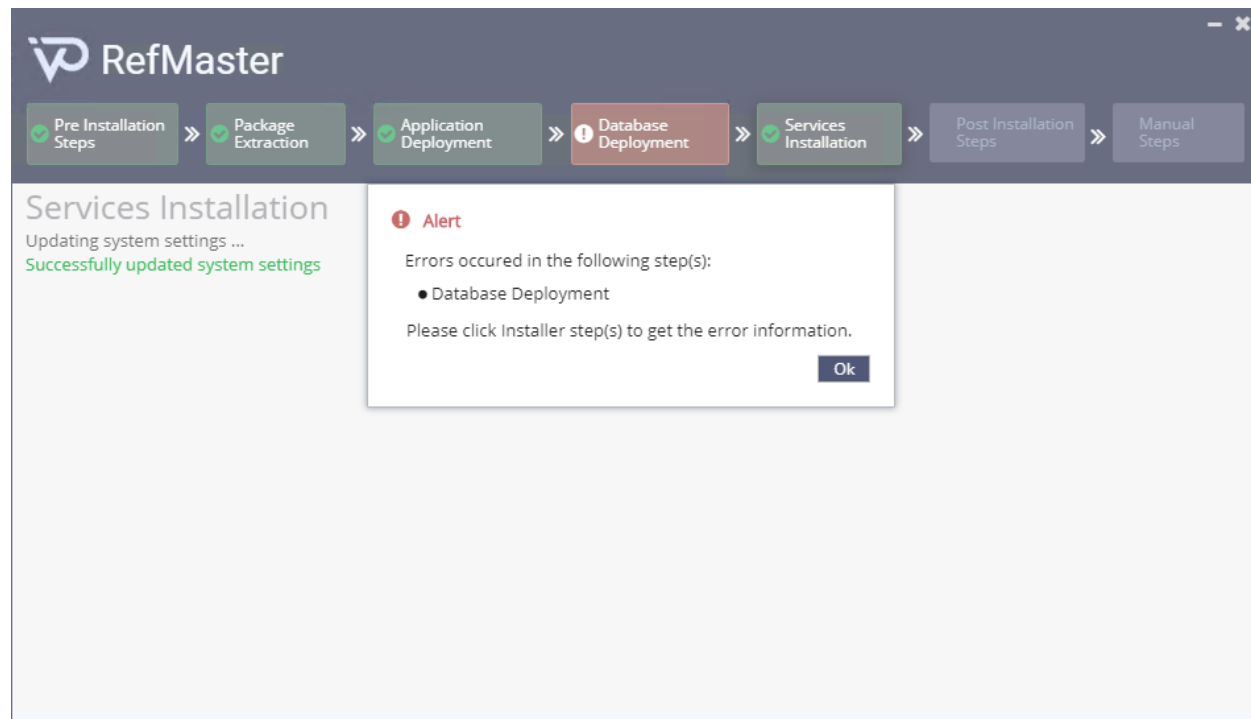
RefMaster

Pre Installation Steps » Package Extraction » Application Deployment » Database Deployment » Services Installation » Post Installation Steps » Manual Steps

Services Installation
Updating system settings ...
Successfully updated system settings

Alert

Errors occured in the following step(s):

• Database Deployment

Please click Installer step(s) to get the error information.

Ok